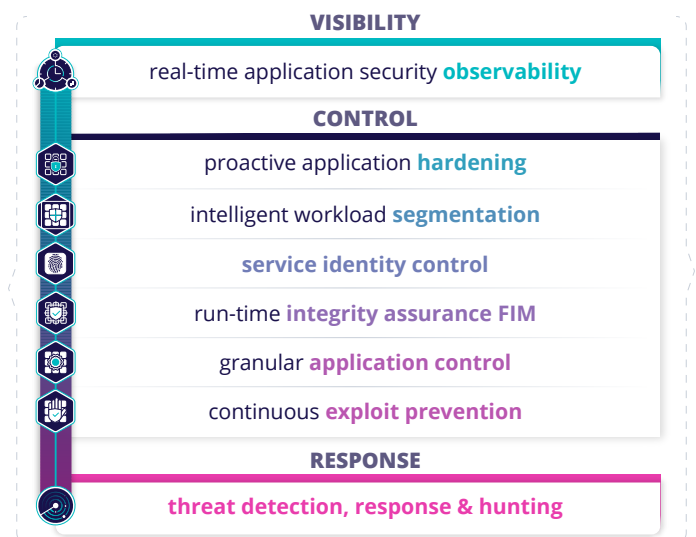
VISIBILITY

real-time application security observability

CONTROL

proactive application hardening

intelligent workload segmentation

service identity control

run-time integrity assurance FIM

granular application control

continuous exploit prevention

RESPONSE

threat detection, response & hunting